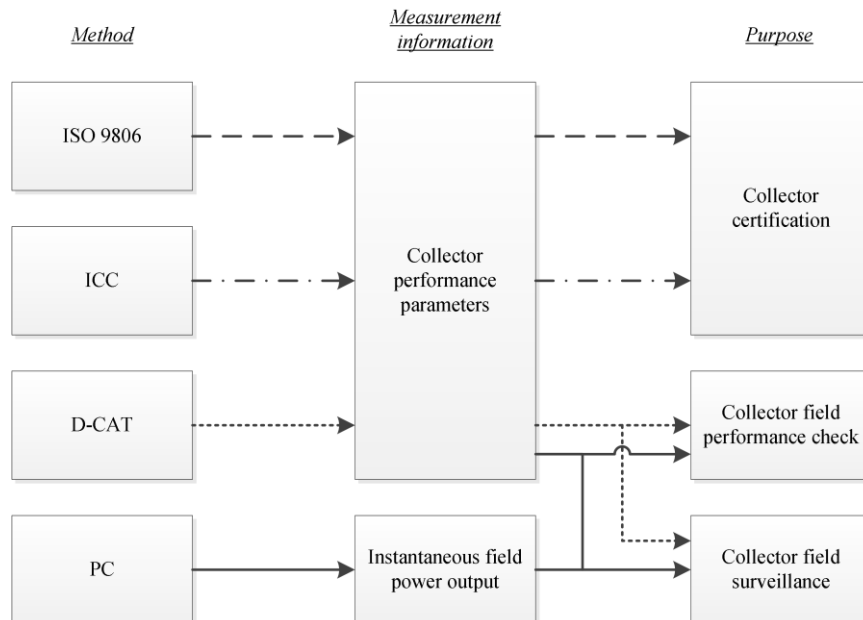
Method

Measurement information

Purpose

ISO 9806

ICC

D-CAT

PC

Collector performance parameters

Instantaneous field power output

Collector certification

Collector field performance check

Collector field surveillance